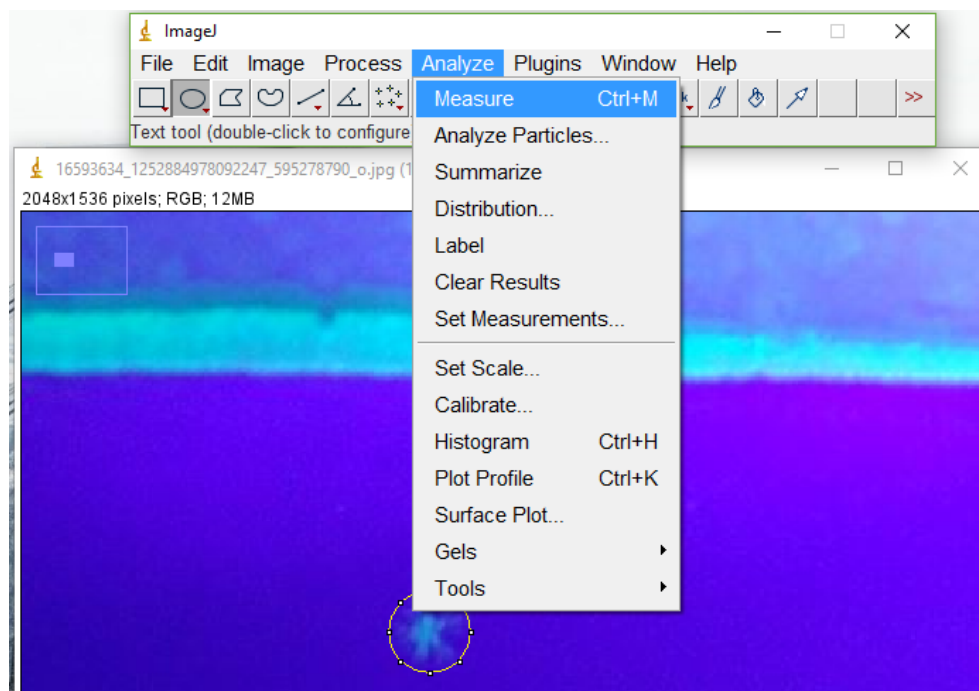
ImageJ

File Edit Image Process Analyze Plugins Window Help

Text tool (double-click to configure

16593634_1252884978092247_595278790_o.jpg (1

2048x1536 pixels; RGB; 12MB

Measure Ctrl+M
Analyze Particles...
Summarize
Distribution...
Label
Clear Results
Set Measurements...
Set Scale...
Calibrate...
Histogram Ctrl+H
Plot Profile Ctrl+K
Surface Plot...
Gels
Tools